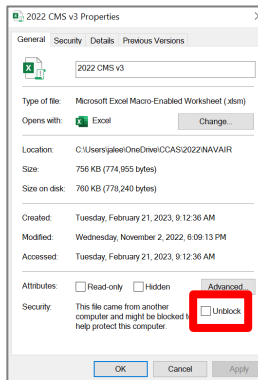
2022 CMS v3 Properties

General Security Details Previous Versions

2022 CMS v3

Type of file: Microsoft Excel Macro-Enabled Worksheet (.xlsm)

Opens with: Excel Change...

Location: C:\Users\jalee\OneDrive\CCAS\2022\NAVAIR

Size: 756 KB (774,955 bytes)

Size on disk: 760 KB (778,240 bytes)

Created: Tuesday, February 21, 2023, 9:12:36 AM

Modified: Wednesday, November 2, 2022, 6:09:13 PM

Accessed: Tuesday, February 21, 2023, 9:12:36 AM

Attributes: Read-only Hidden Advanced...

Security: This file came from another computer and might be blocked to help protect this computer. Unblock

OK Cancel Apply